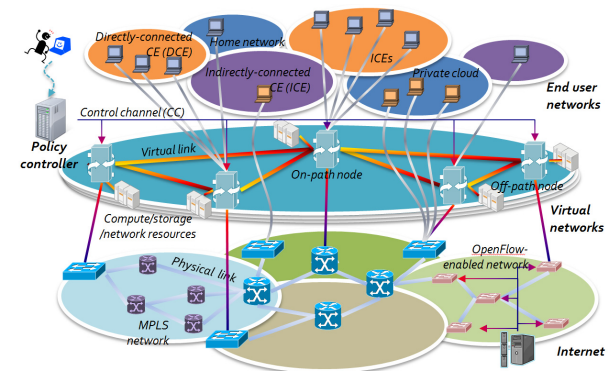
Directly-connected CE (DCE)

Home network

Indirectly-connected CE (ICE)

ICEs

Private cloud

End user networks

Policy controller

Control channel (CC)

Virtual link

On-path node

Off-path node

Compute/storage /network resources

Virtual networks

Physical link

OpenFlow-enabled network

MPLS network

Internet